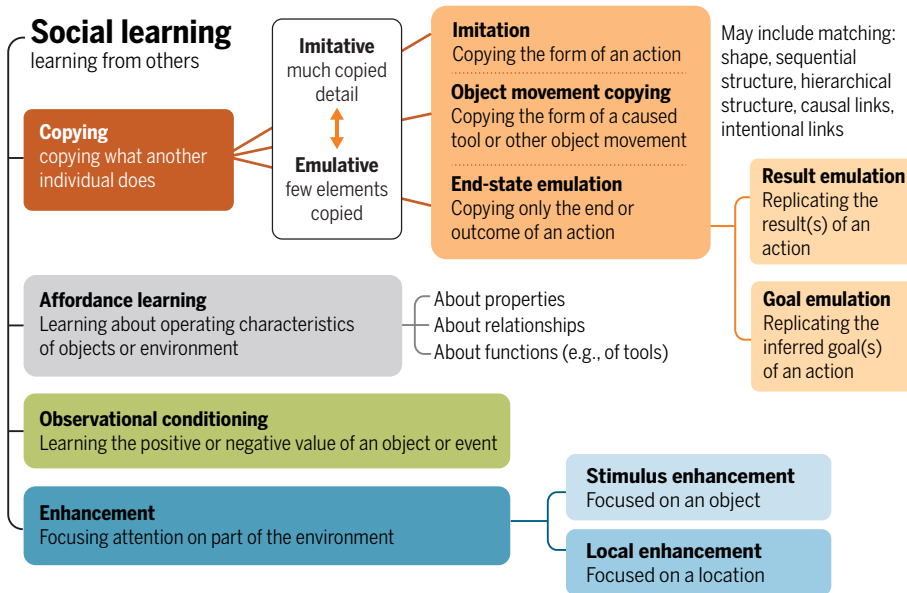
Social learning
learning from others

Copying
copying what another individual does

Imitative
much copied detail

Emulative
few elements copied

Imitation
Copying the form of an action

Object movement copying
Copying the form of a caused tool or other object movement

End-state emulation
Copying only the end or outcome of an action

May include matching: shape, sequential structure, hierarchical structure, causal links, intentional links

Result emulation
Replicating the result(s) of an action

Goal emulation
Replicating the inferred goal(s) of an action

Affordance learning
Learning about operating characteristics of objects or environment

About properties
About relationships
About functions (e.g., of tools)

Observational conditioning
Learning the positive or negative value of an object or event

Enhancement
Focusing attention on part of the environment

Stimulus enhancement
Focused on an object

Local enhancement
Focused on a location